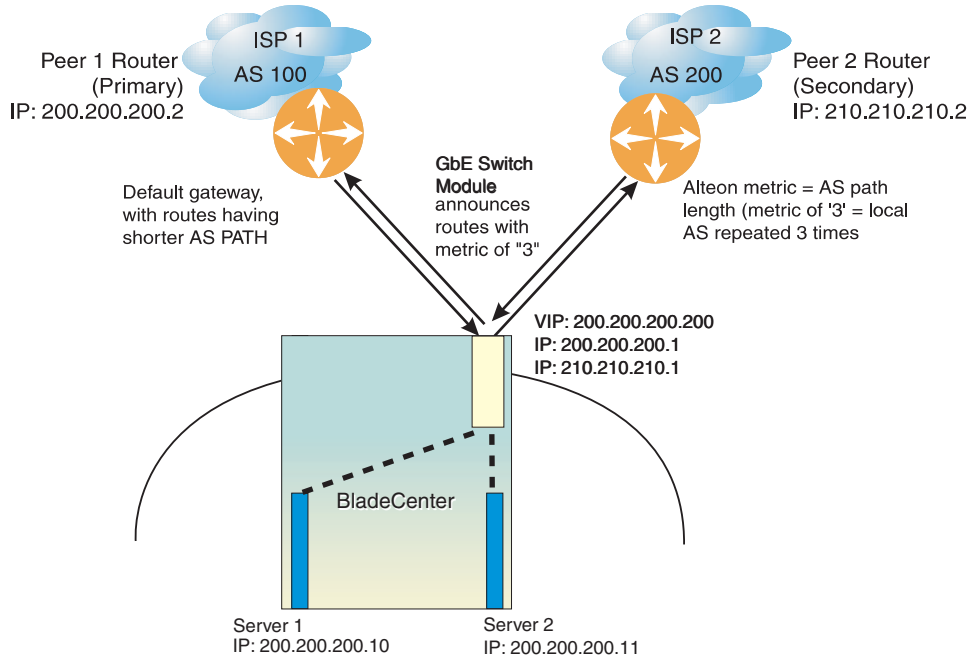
ISP 1
AS 100

Peer 1 Router
(Primary)
IP: 200.200.200.2

ISP 2
AS 200

Peer 2 Router
(Secondary)
IP: 210.210.210.2

GbE Switch Module announces routes with metric of "3"

Default gateway, with routes having shorter AS PATH

Alteon metric = AS path length (metric of '3' = local AS repeated 3 times

VIP: 200.200.200.200
IP: 200.200.200.1
IP: 210.210.210.1

BladeCenter

Server 1
IP: 200.200.200.10

Server 2
IP: 200.200.200.11